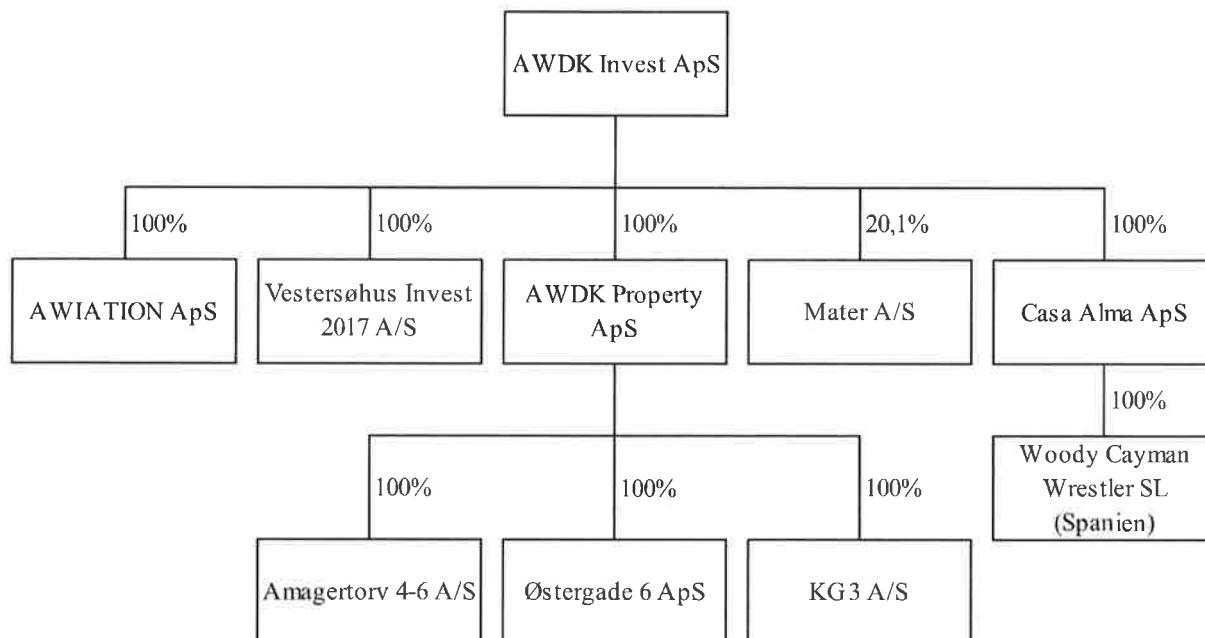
AWDK Invest ApS

100%
AWIATION ApS

100%
Vestersøhus Invest 2017 A/S

100%
AWDK Property ApS

20,1%
Mater A/S

100%
Casa Alma ApS

100%
Woody Cayman Wrestler SL (Spanien)

100%
Amagertorv 4-6 A/S

100%
Østergade 6 ApS

100%
KG3 A/S